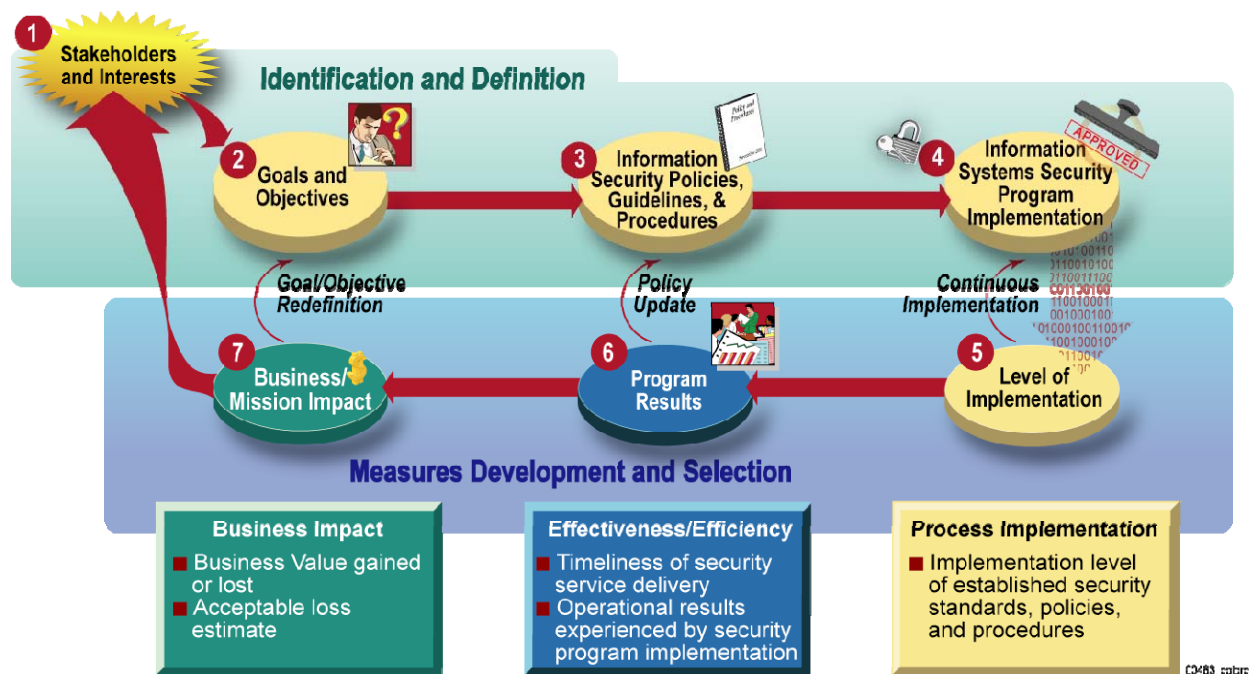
1 Stakeholders and Interests

Identification and Definition

2 Goals and Objectives

Policy and Procedures

3 Information Security Policies, Guidelines, & Procedures

APPROVED

4 Information Systems Security Program Implementation

Goal/Objective Redefinition

Policy Update

Continuous Implementation

7 Business/ Mission Impact

6 Program Results

5 Level of Implementation

Measures Development and Selection

Business Impact
■ Business Value gained or lost
■ Acceptable loss estimate

Effectiveness/Efficiency
■ Timeliness of security service delivery
■ Operational results experienced by security program implementation

Process Implementation
■ Implementation level of established security standards, policies, and procedures

C0483 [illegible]